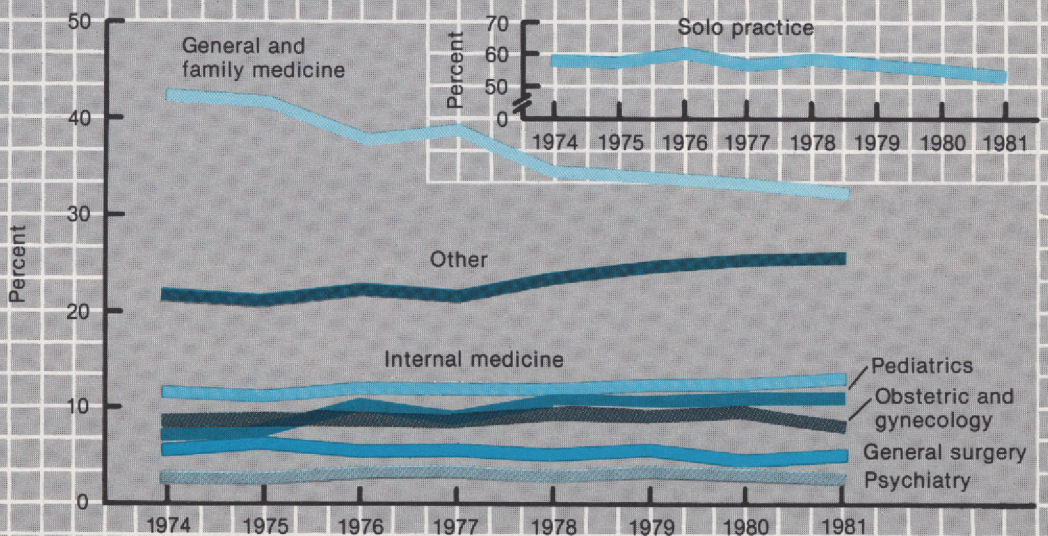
50
40
30
20
10
0
Percent
General and family medicine
Other
Internal medicine
Pediatrics
Obstetric and gynecology
General surgery
Psychiatry
1974 1975 1976 1977 1978 1979 1980 1981

Solo practice
70
60
50
0
Percent
1974 1975 1976 1977 1978 1979 1980 1981